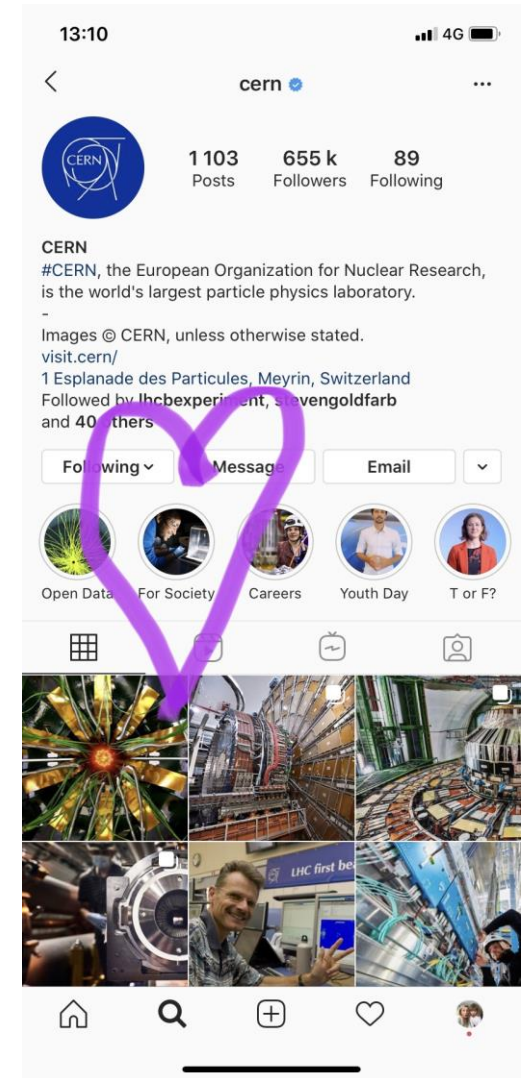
13:10

4G

cern

CERN

1 103
Posts

655 k
Followers

89
Following

CERN
#CERN, the European Organization for Nuclear Research, is the world's largest particle physics laboratory.
-
Images © CERN, unless otherwise stated.
visit.cern/
1 Esplanade des Particules, Meyrin, Switzerland
Followed by lhcbexperiment, stevengoldfarb and 40 others

Following
Message
Email

Open Data
For Society
Careers
Youth Day
T or F?

LHC first be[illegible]